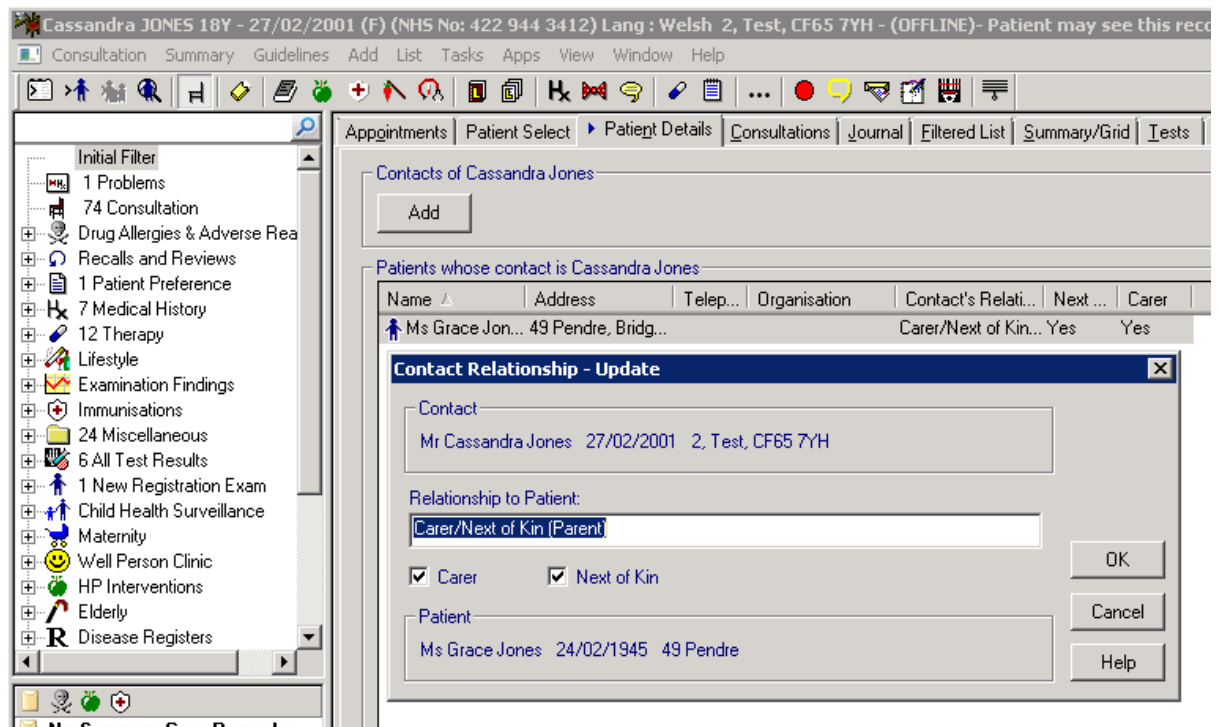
Cassandra JONES 18Y - 27/02/2001 (F) (NHS No: 422 944 3412) Lang : Welsh 2, Test, CF65 7YH - (OFFLINE)- Patient may see this reco

Consultation Summary Guidelines Add List Tasks Apps View Window Help

Initial Filter
1 Problems
74 Consultation
Drug Allergies & Adverse Rea
Recalls and Reviews
1 Patient Preference
7 Medical History
12 Therapy
Lifestyle
Examination Findings
Immunisations
24 Miscellaneous
6 All Test Results
1 New Registration Exam
Child Health Surveillance
Maternity
Well Person Clinic
HP Interventions
Elderly
Disease Registers

Appointments | Patient Select | Patient Details | Consultations | Journal | Filtered List | Summary/Grid | Tests

Contacts of Cassandra Jones

Add

Patients whose contact is Cassandra Jones

| Name | Address | Telep... | Organisation | Contact's Relati... | Next ... | Carer |
|---|---|---|---|---|---|---|
| Ms Grace Jon... | 49 Pendre, Bridg... | | | Carer/Next of Kin... | Yes | Yes |

Contact Relationship - Update

Contact
Mr Cassandra Jones 27/02/2001 2, Test, CF65 7YH

Relationship to Patient:
Carer/Next of Kin (Parent)

Carer Next of Kin

Patient
Ms Grace Jones 24/02/1945 49 Pendre

OK
Cancel
Help